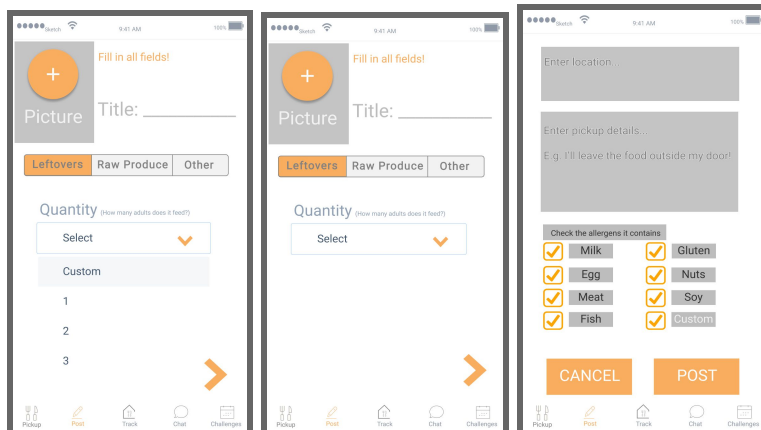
●●●●● Sketch 9:41 AM 100%

+
Picture

Fill in all fields!

Title: ________

Leftovers | Raw Produce | Other

Quantity (How many adults does it feed?)

Select

Custom

1

2

3

Pickup Post Track Chat Challenges

●●●●● Sketch 9:41 AM 100%

+
Picture

Fill in all fields!

Title: ________

Leftovers | Raw Produce | Other

Quantity (How many adults does it feed?)

Select

Pickup Post Track Chat Challenges

●●●●● Sketch 9:41 AM 100%

Enter location...

Enter pickup details...

E.g. I'll leave the food outside my door!

Check the allergens it contains

Milk

Gluten

Egg

Nuts

Meat

Soy

Fish

Custom

CANCEL

POST

Pickup Post Track Chat Challenges